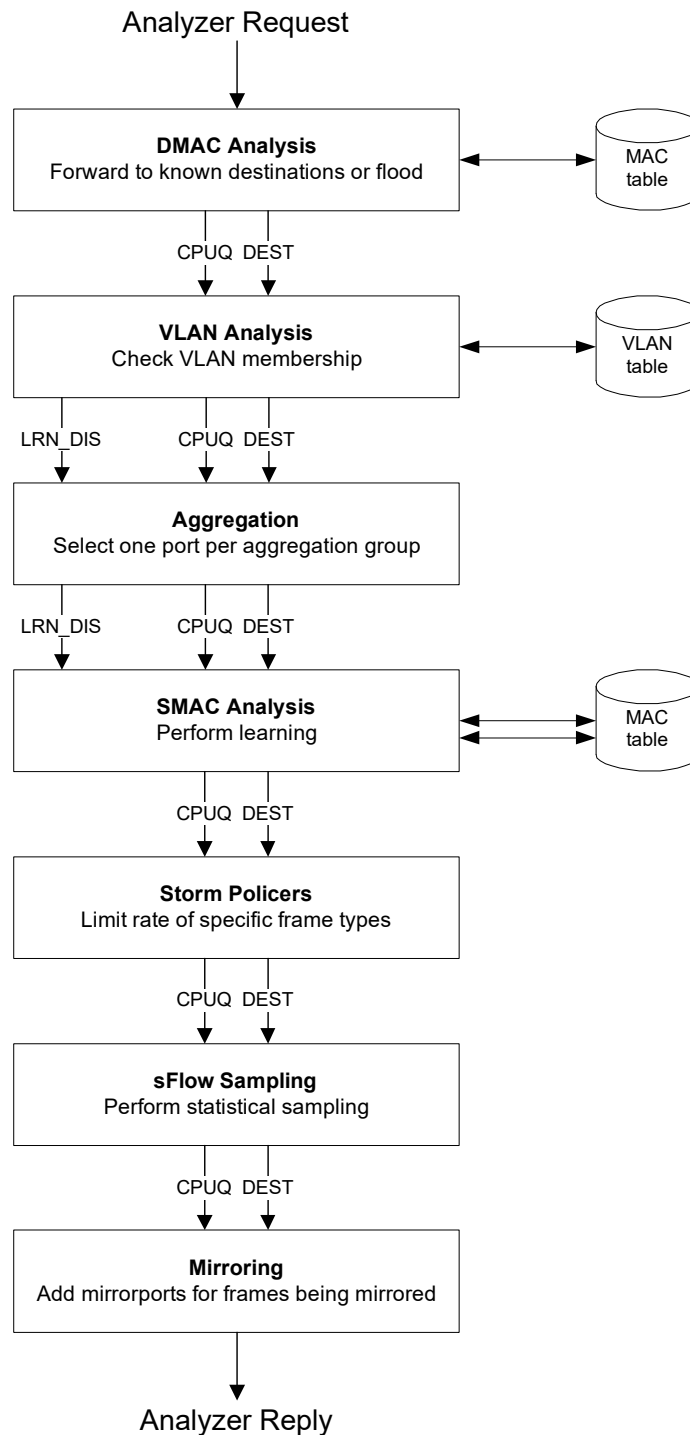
Analyzer Request

DMAC Analysis
Forward to known destinations or flood

MAC table

CPUQ DEST

VLAN Analysis
Check VLAN membership

VLAN table

LRN_DIS CPUQ DEST

Aggregation
Select one port per aggregation group

LRN_DIS CPUQ DEST

SMAC Analysis
Perform learning

MAC table

CPUQ DEST

Storm Policers
Limit rate of specific frame types

CPUQ DEST

sFlow Sampling
Perform statistical sampling

CPUQ DEST

Mirroring
Add mirrorports for frames being mirrored

Analyzer Reply